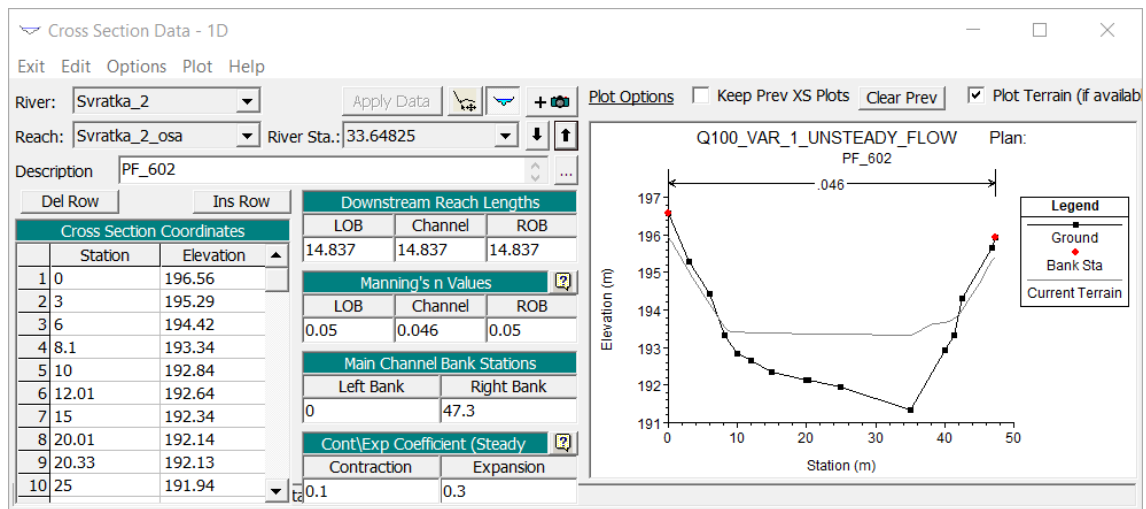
Cross Section Data - 1D

Exit Edit Options Plot Help

River: Svratka_2

Apply Data

Reach: Svratka_2_osa

River Sta.: 33.64825

Description PF_602

Del Row

Ins Row

Cross Section Coordinates

| | Station | Elevation |
|---|---|---|
| 1 | 0 | 196.56 |
| 2 | 3 | 195.29 |
| 3 | 6 | 194.42 |
| 4 | 8.1 | 193.34 |
| 5 | 10 | 192.84 |
| 6 | 12.01 | 192.64 |
| 7 | 15 | 192.34 |
| 8 | 20.01 | 192.14 |
| 9 | 20.33 | 192.13 |
| 10 | 25 | 191.94 |

Downstream Reach Lengths

| LOB | Channel | ROB |
|---|---|---|
| 14.837 | 14.837 | 14.837 |

Manning's n Values

| LOB | Channel | ROB |
|---|---|---|
| 0.05 | 0.046 | 0.05 |

Main Channel Bank Stations

| Left Bank | Right Bank |
|---|---|
| 0 | 47.3 |

Cont\Exp Coefficient (Steady

| Contraction | Expansion |
|---|---|
| 0.1 | 0.3 |

Plot Options

Keep Prev XS Plots

Clear Prev

Plot Terrain (if availab

Q100_VAR_1_UNSTEADY_FLOW Plan:

PF_602

.046

Elevation (m)

197
196
195
194
193
192
191

0 10 20 30 40 50

Station (m)

Legend

Ground

Bank Sta

Current Terrain